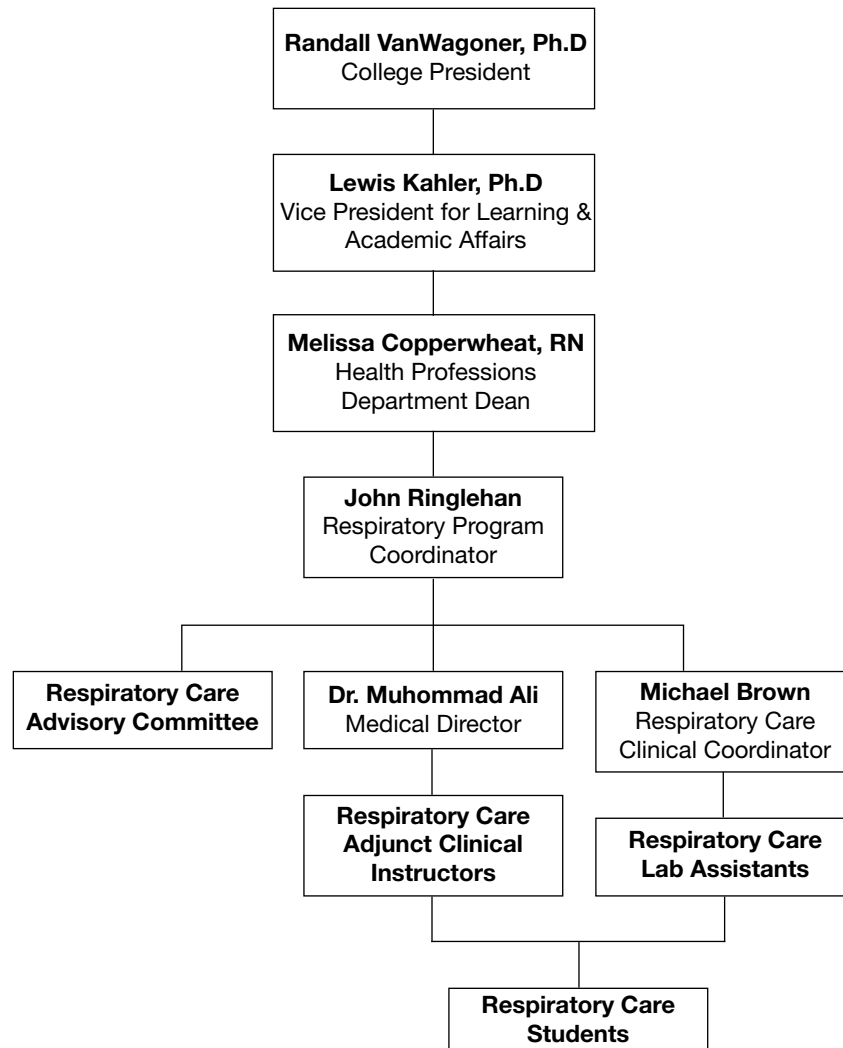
Randall VanWagoner, Ph.D
College President

Lewis Kahler, Ph.D
Vice President for Learning & Academic Affairs

Melissa Copperwheat, RN
Health Professions Department Dean

John Ringlehan
Respiratory Program Coordinator

Respiratory Care Advisory Committee

Dr. Muhommad Ali
Medical Director

Michael Brown
Respiratory Care Clinical Coordinator

Respiratory Care Adjunct Clinical Instructors

Respiratory Care Lab Assistants

Respiratory Care Students